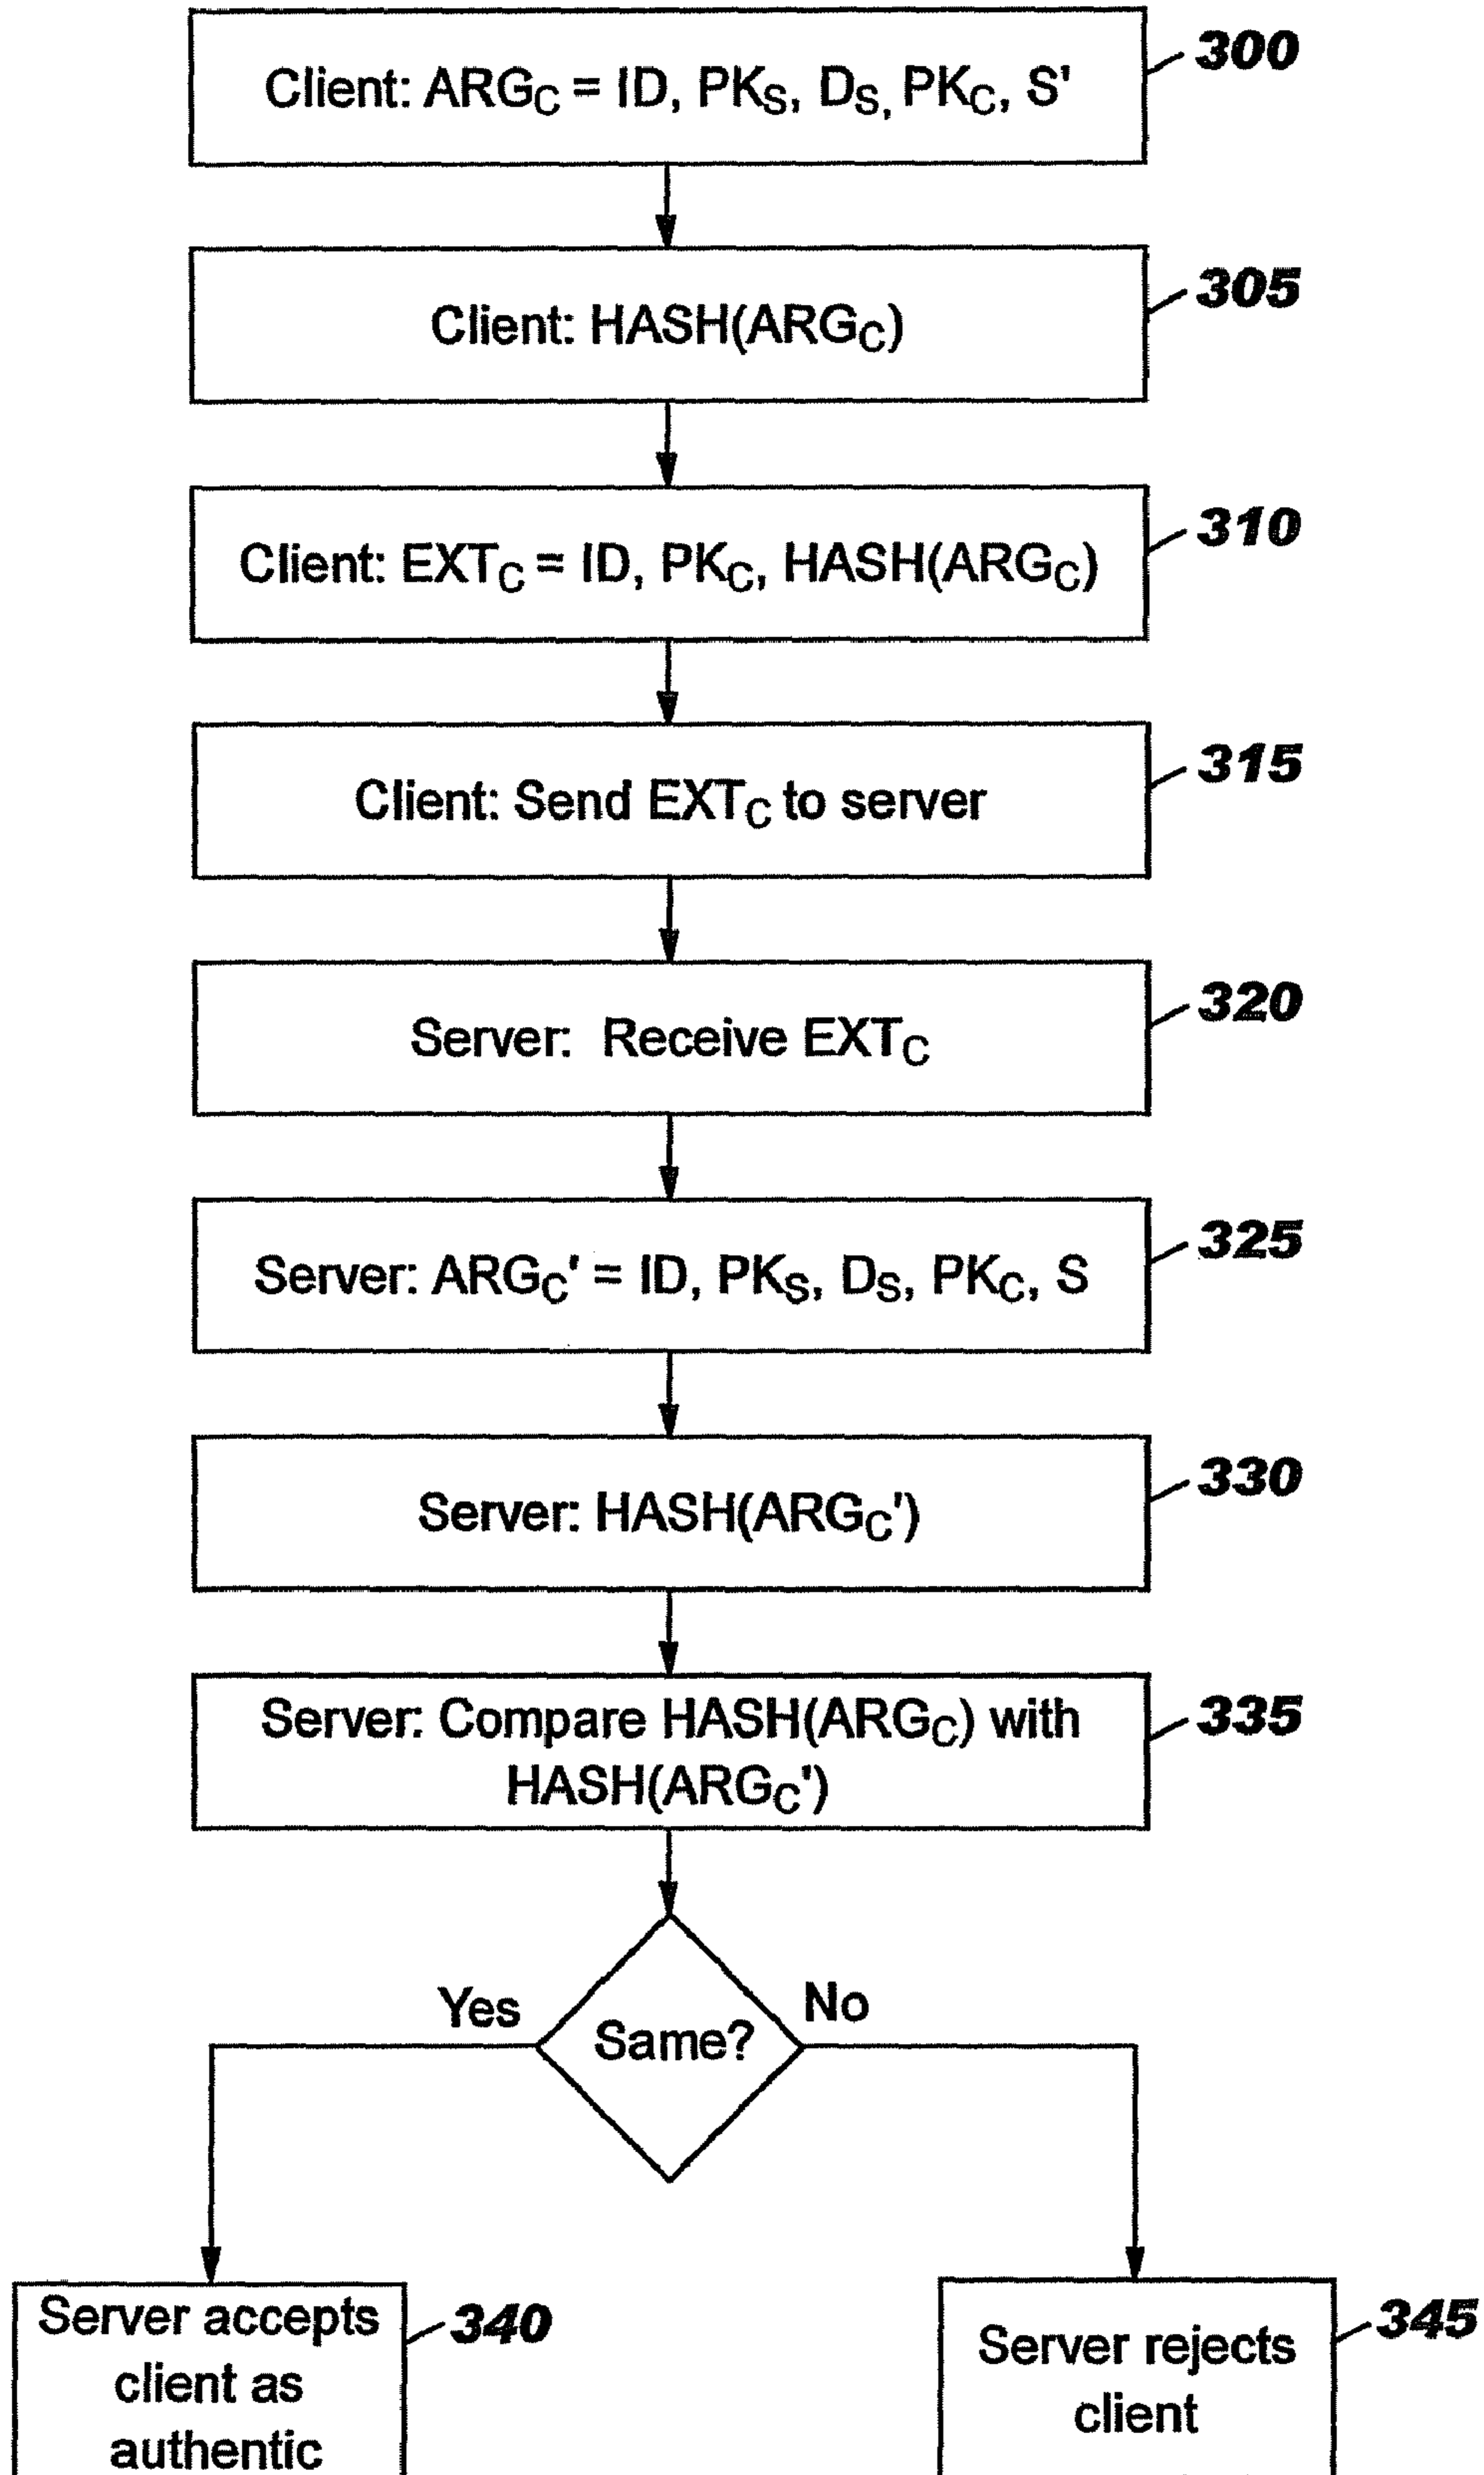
Client: $ARG_C$ = ID, $PK_S$, $D_S$, $PK_C$, S'

300

Client: HASH($ARG_C$)

305

Client: $EXT_C$ = ID, $PK_C$, HASH($ARG_C$)

310

Client: Send $EXT_C$ to server

315

Server: Receive $EXT_C$

320

Server: $ARG_C$' = ID, $PK_S$, $D_S$, $PK_C$, S

325

Server: HASH($ARG_C$')

330

Server: Compare HASH($ARG_C$) with HASH($ARG_C$')

335

Yes

Same?

No

Server accepts client as authentic

340

Server rejects client

345